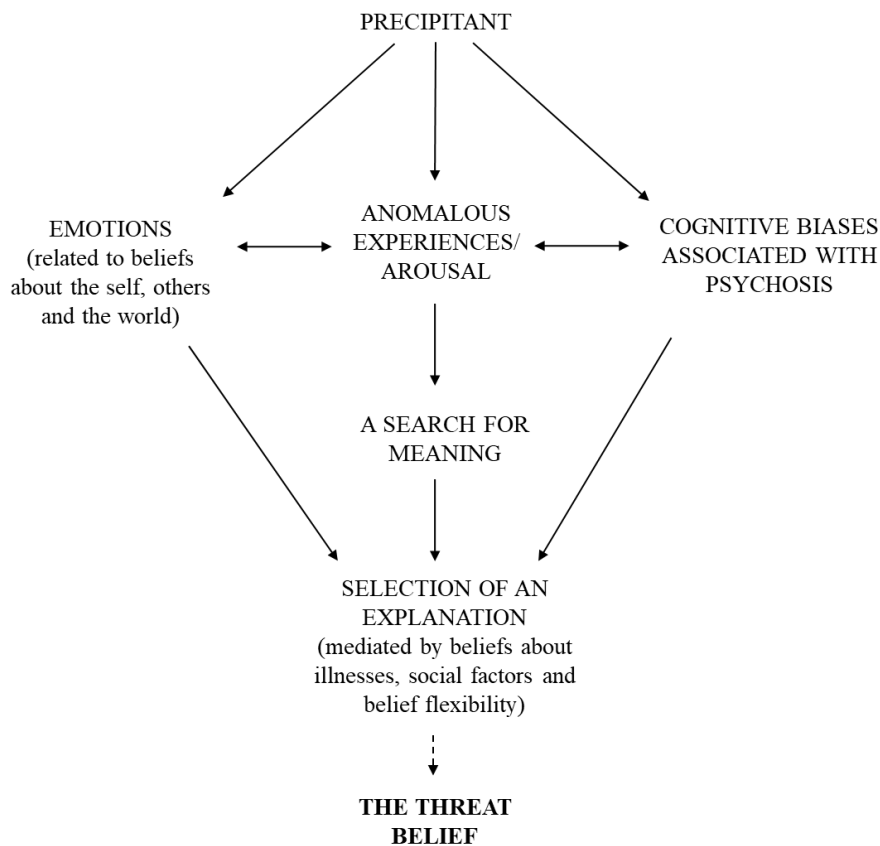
PRECIPITANT

EMOTIONS
(related to beliefs about the self, others and the world)

ANOMALOUS EXPERIENCES/ AROUSAL

COGNITIVE BIASES ASSOCIATED WITH PSYCHOSIS

A SEARCH FOR MEANING

SELECTION OF AN EXPLANATION
(mediated by beliefs about illnesses, social factors and belief flexibility)

**THE THREAT BELIEF**